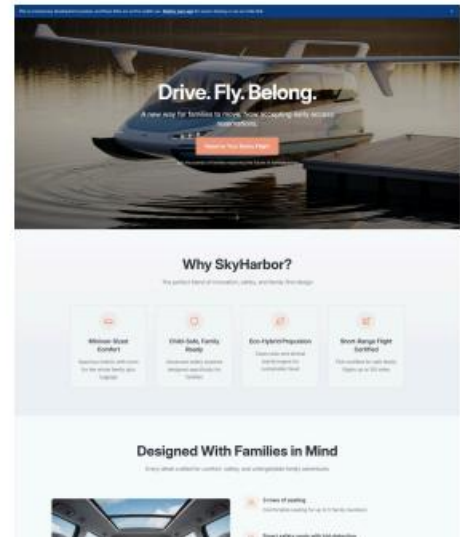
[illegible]

Drive. Fly. Belong.

A new way for families to move. Now accepting early access applications.

Reserve Your Family Flyer

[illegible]

Why SkyHarbor?

The perfect blend of innovation, safety, and family-first design

Minivan-Sized Comfort

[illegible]

Child-Safe, Family Ready

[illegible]

Eco-Hybrid Propulsion

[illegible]

Short-Range Flight Certified

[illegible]

Designed With Families in Mind

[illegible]

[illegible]

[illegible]